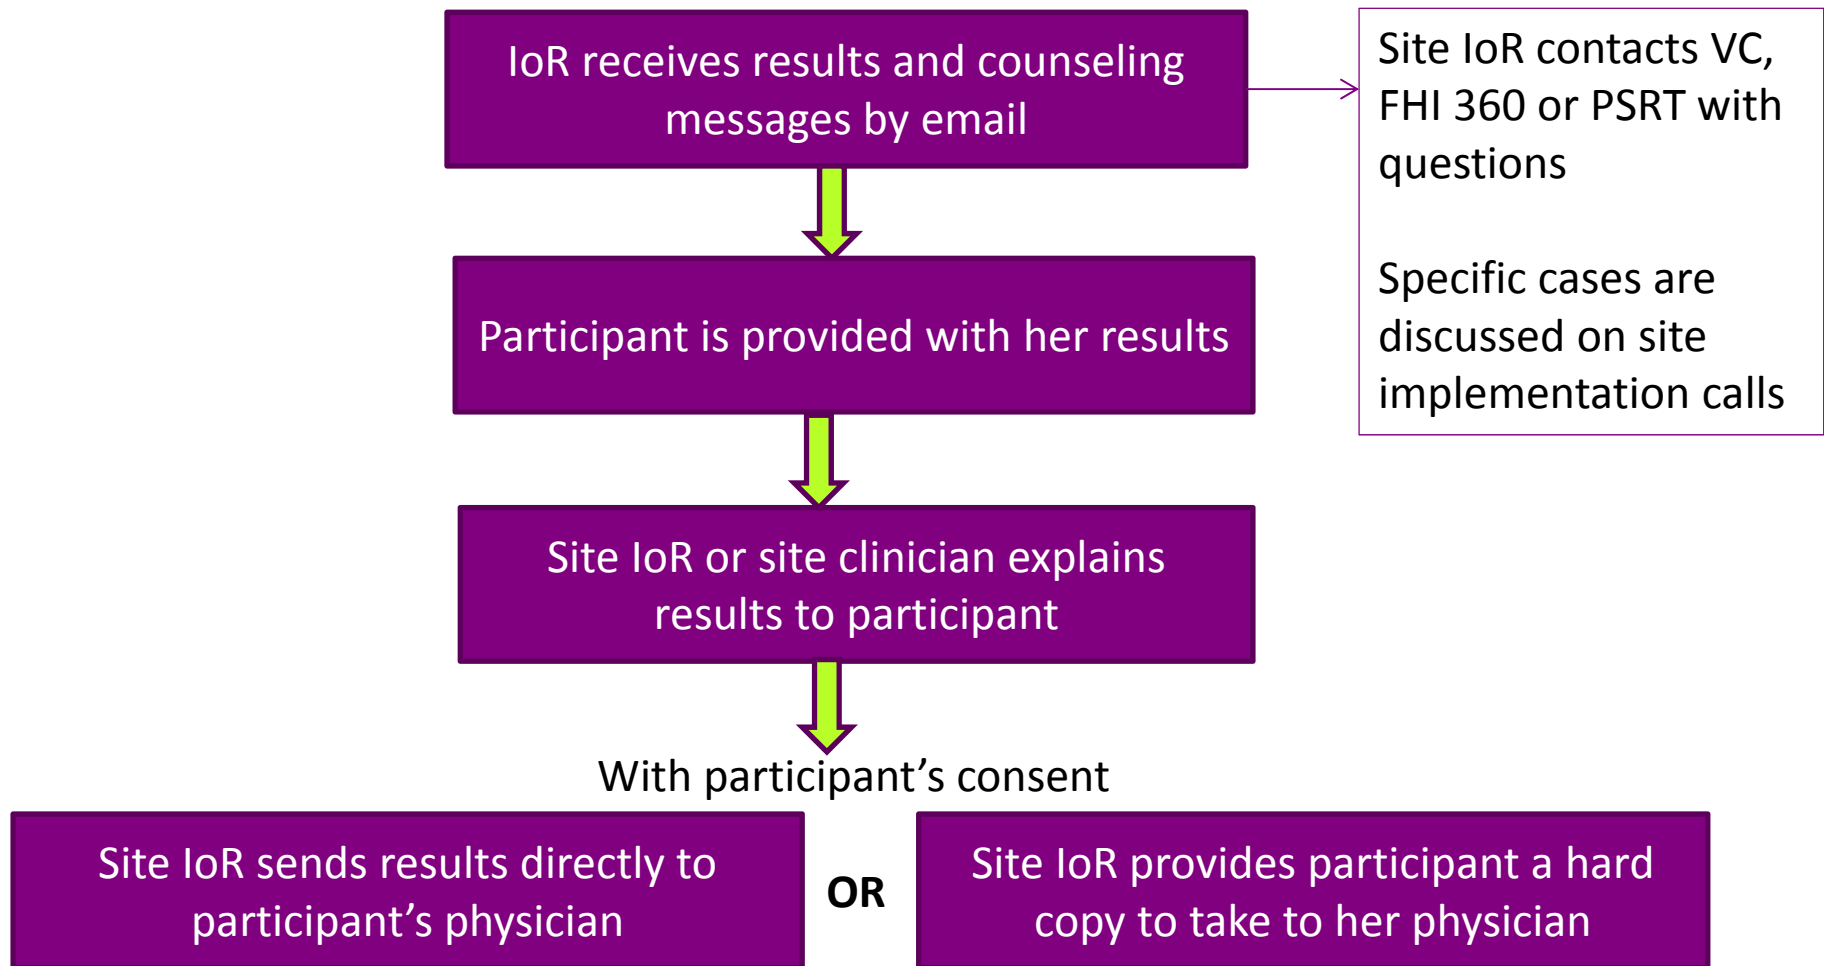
IoR receives results and counseling messages by email

Site IoR contacts VC, FHI 360 or PSRT with questions

Specific cases are discussed on site implementation calls

Participant is provided with her results

Site IoR or site clinician explains results to participant

With participant’s consent

Site IoR sends results directly to participant’s physician

OR

Site IoR provides participant a hard copy to take to her physician